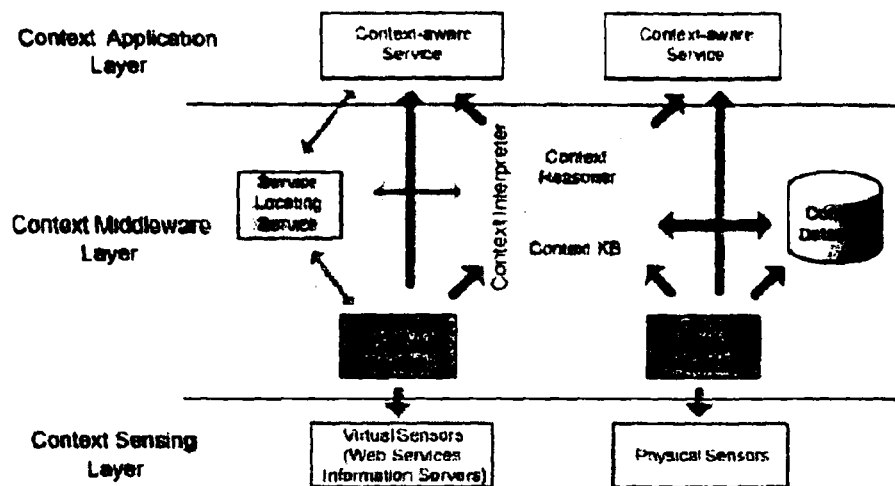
Context Application Layer

Context-aware Service

Context-aware Service

Context Interpreter

Context Reasoner

Service Locating Service

Context Middleware Layer

Context KB

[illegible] Database

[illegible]

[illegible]

Context Sensing Layer

Virtual Sensors (Web Services Information Servers)

Physical Sensors